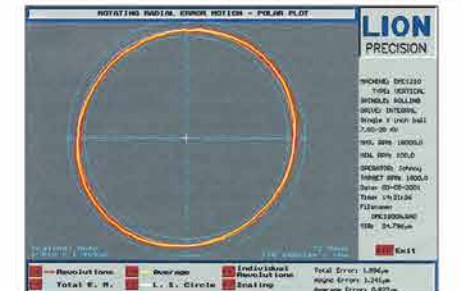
ROTATING RADIAL ERROR MOTION - POLAR PLOT

LION PRECISION

MACHINE: DMC1210
TYPE: VERTICAL
SPINDLE: ROLLING
DRIVE: INTERNAL
Single 1 inch ball
7.00-20 KH

MAX. RPM: 18000.0
NOM. RPM: 10610

OPERATOR: Johnny
TARGET RPM: 1800.0
Date: 03-08-2001
Time: 14:21:36
Filename: DMC1800LBAD
TIR: 24.79µm

Exit

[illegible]

Revolutions
Average
Individual Revolutions
Total Error: 1.896µm
Total E. M.
L. S. Circle
Scaling
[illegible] Error: 1.246µm
Average Error: 0.922µm